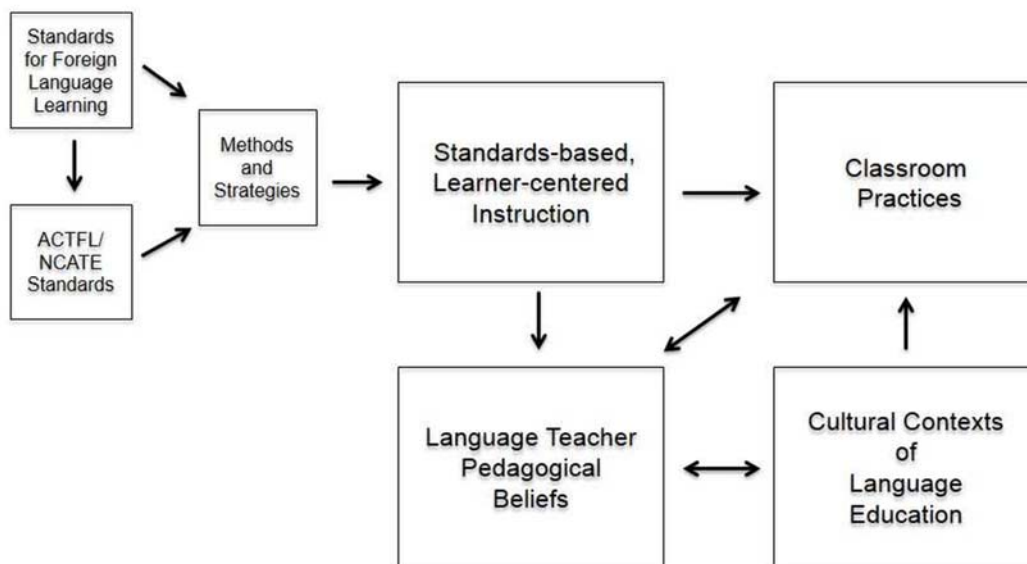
Standards for Foreign Language Learning

ACTFL/ NCATE Standards

Methods and Strategies

Standards-based, Learner-centered Instruction

Classroom Practices

Language Teacher Pedagogical Beliefs

Cultural Contexts of Language Education